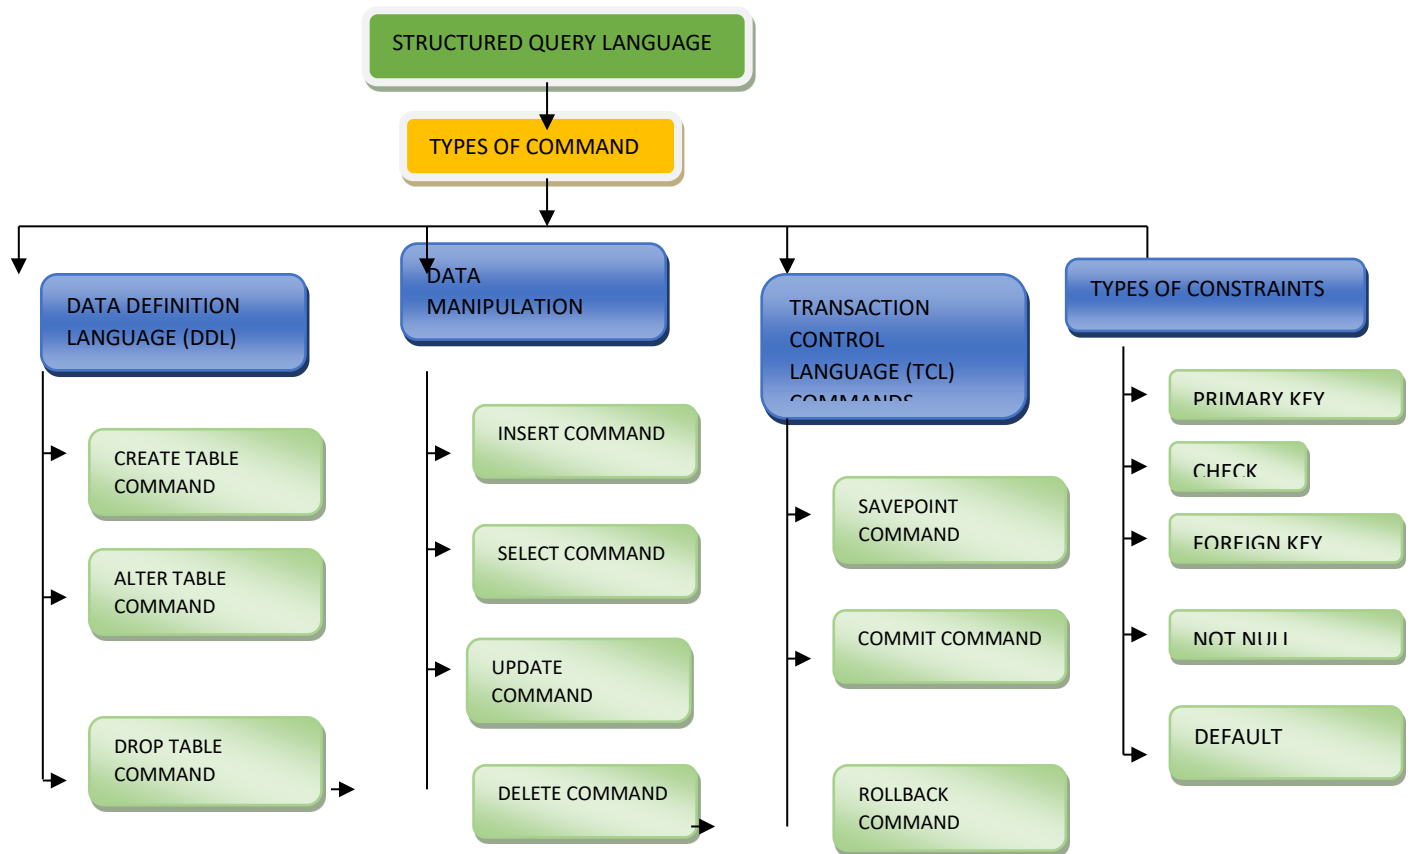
STRUCTURED QUERY LANGUAGE

TYPES OF COMMAND

DATA DEFINITION LANGUAGE (DDL)

DATA MANIPULATION

TRANSACTION CONTROL LANGUAGE (TCL) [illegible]

TYPES OF CONSTRAINTS

CREATE TABLE COMMAND

ALTER TABLE COMMAND

DROP TABLE COMMAND

INSERT COMMAND

SELECT COMMAND

UPDATE COMMAND

DELETE COMMAND

SAVEPOINT COMMAND

COMMIT COMMAND

ROLLBACK COMMAND

PRIMARY KEY

CHECK

FOREIGN KEY

NOT NULL

DEFAULT